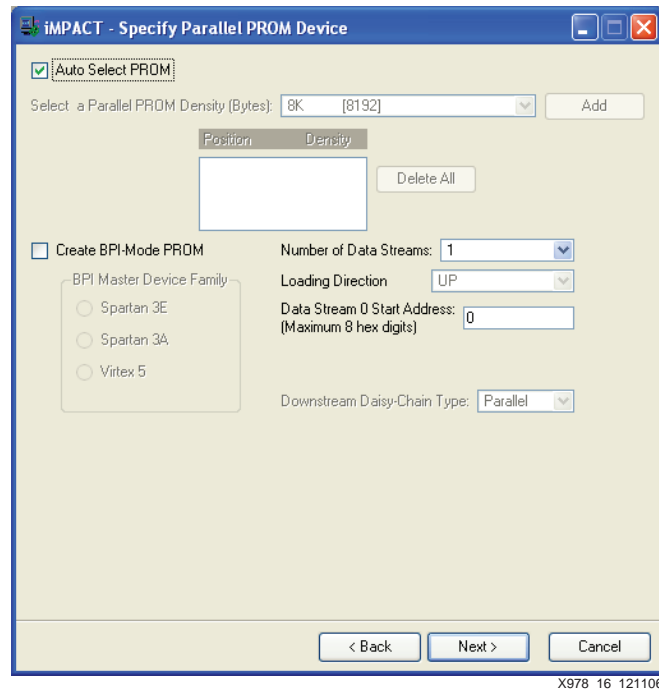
iMPACT - Specify Parallel PROM Device

Auto Select PROM

Select a Parallel PROM Density (Bytes): 8K [8192]

Add

| Position | Density |
|---|---|

Delete All

Create BPI-Mode PROM

BPI Master Device Family

Spartan 3E

Spartan 3A

Virtex 5

Number of Data Streams: 1

Loading Direction UP

Data Stream 0 Start Address: (Maximum 8 hex digits) 0

Downstream Daisy-Chain Type: Parallel

< Back

Next >

Cancel

X978_16_12110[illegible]